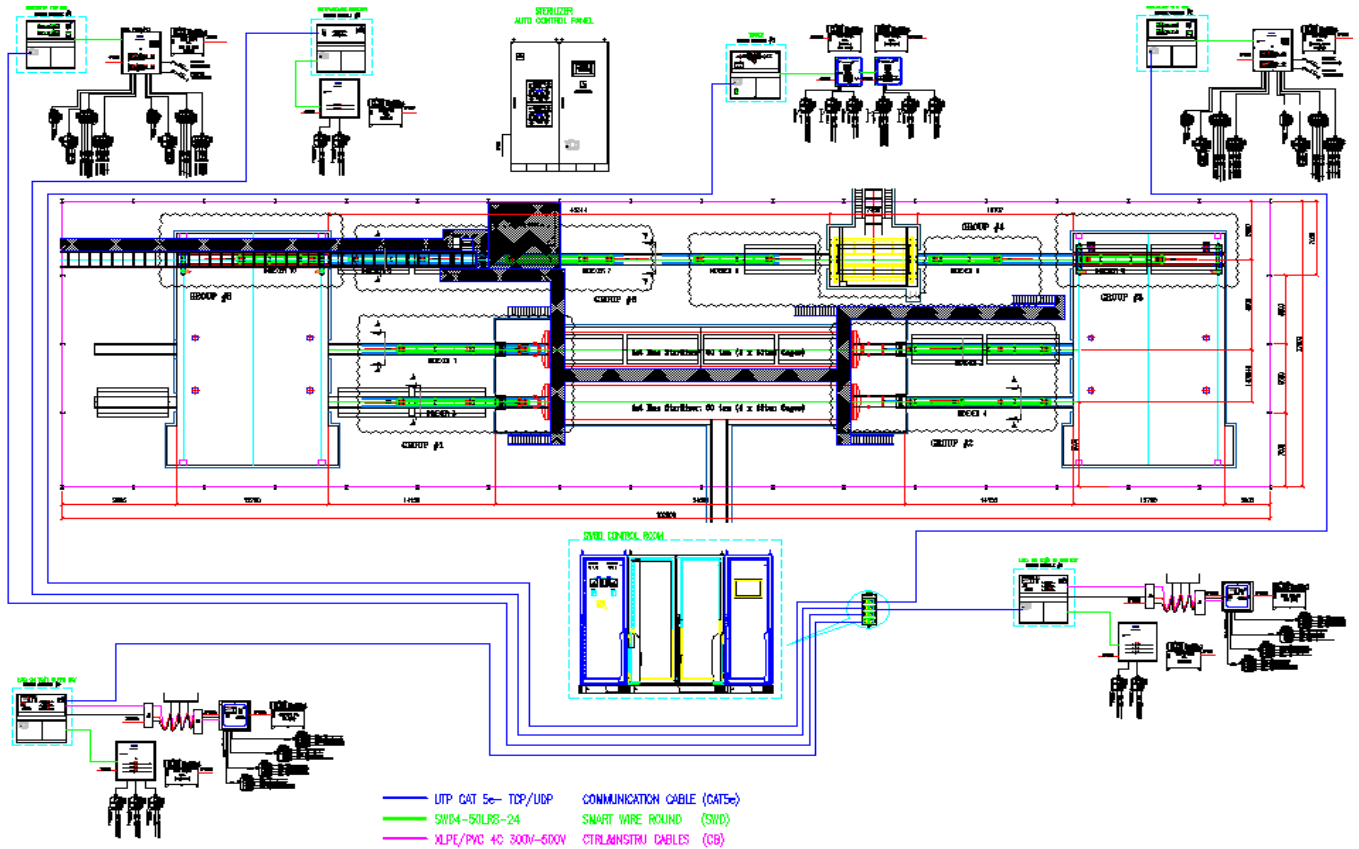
STERILIZER
AUTO CONTROL PANEL

GROUP #4

GROUP #5

GROUP #6

GROUP #3

GROUP #1

GROUP #2

1st Bus Sterilizer: 60 ton (4 x 15ton Cages)

2nd Bus Sterilizer: 60 ton (4 x 15ton Cages)

SWD CONTROL ROOM

UTP CAT 5e- TCP/UDP COMMUNICATION CABLE (CAT5e)

SWD4-50LRS-24 SMART WIRE ROUND (SWD)

XLPE/PVC 4C 300V-500V CTRL&INSTRU CABLES (CB)